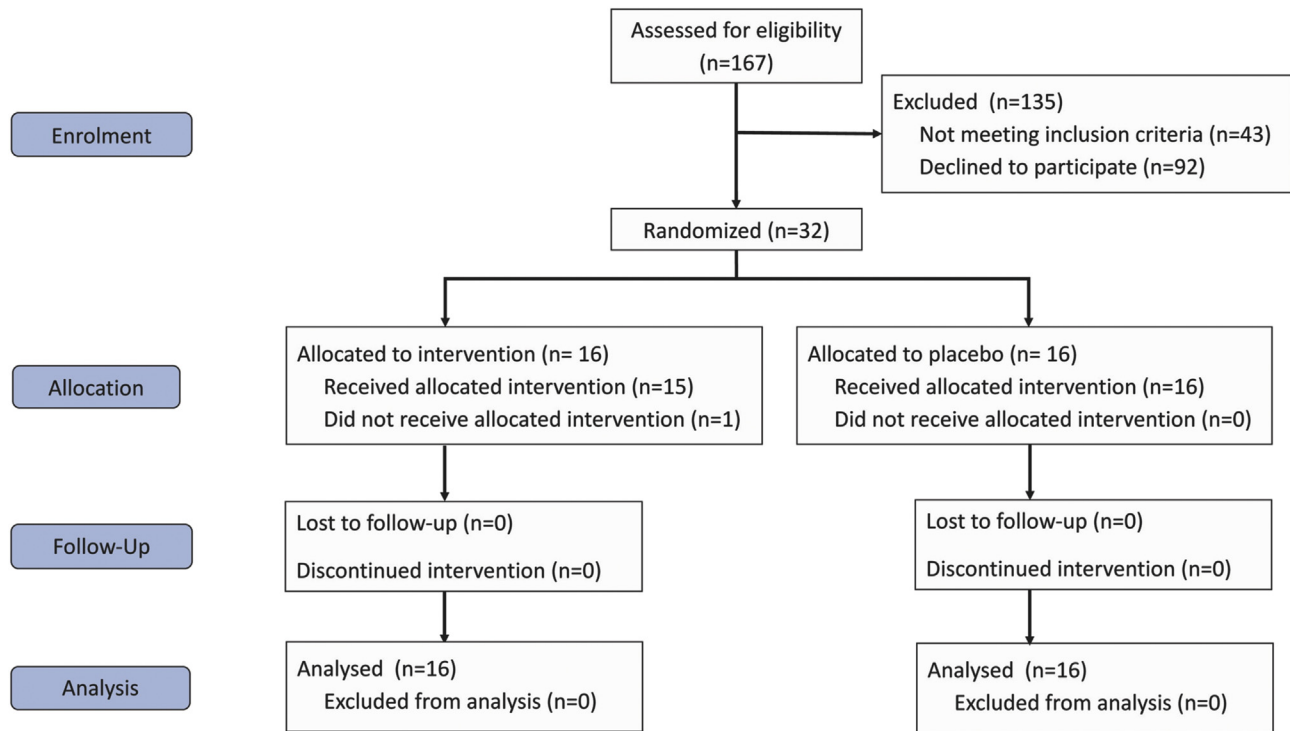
Assessed for eligibility
(n=167)

Enrolment

Excluded (n=135)
Not meeting inclusion criteria (n=43)
Declined to participate (n=92)

Randomized (n=32)

Allocation

Allocated to intervention (n= 16)
Received allocated intervention (n=15)
Did not receive allocated intervention (n=1)

Allocated to placebo (n= 16)
Received allocated intervention (n=16)
Did not receive allocated intervention (n=0)

Follow-Up

Lost to follow-up (n=0)
Discontinued intervention (n=0)

Lost to follow-up (n=0)
Discontinued intervention (n=0)

Analysis

Analysed (n=16)
Excluded from analysis (n=0)

Analysed (n=16)
Excluded from analysis (n=0)